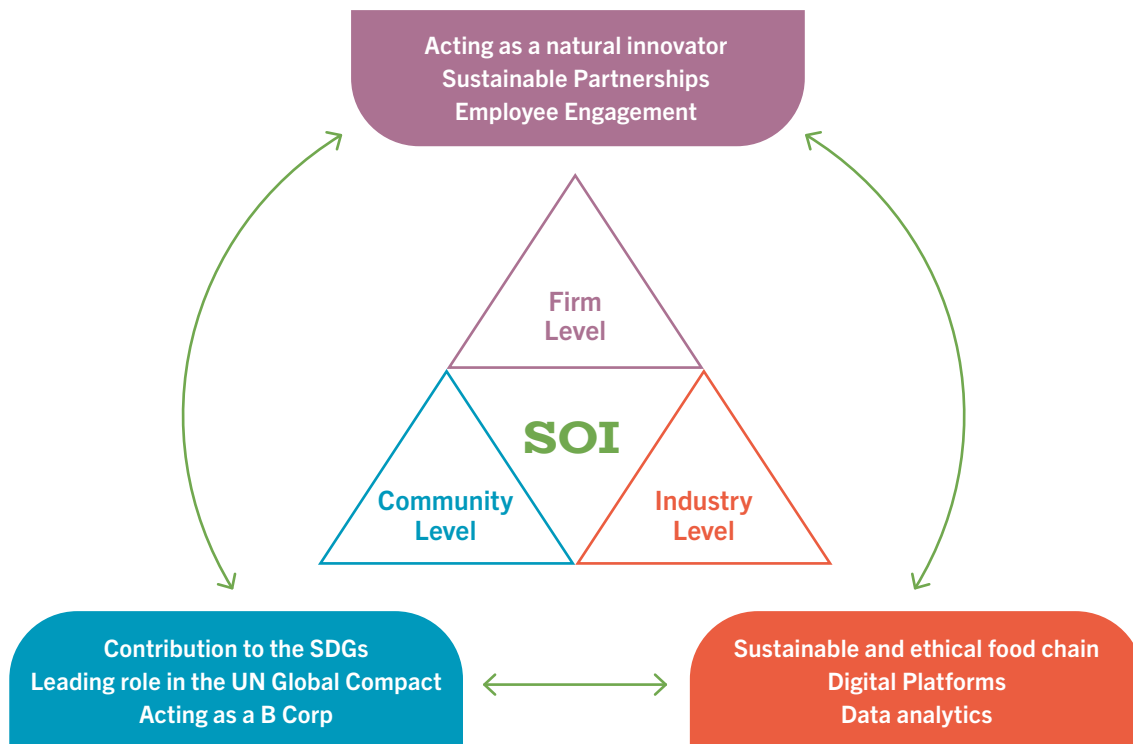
Acting as a natural innovator
Sustainable Partnerships
Employee Engagement

Firm
Level

SOI

Community
Level

Industry
Level

Contribution to the SDGs
Leading role in the UN Global Compact
Acting as a B Corp

Sustainable and ethical food chain
Digital Platforms
Data analytics